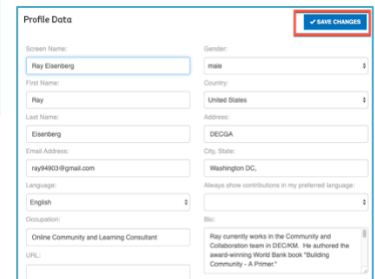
Profile Data

✔ SAVE CHANGES

Screen Name:
Ray Eisenberg

First Name:
Ray

Last Name:
Eisenberg

Email Address:
ray94903@gmail.com

Language:
English

Occupation:
Online Community and Learning Consultant

URL:

Gender:
male

Country:
United States

Address:
DECGA

City, State:
Washington DC,

Always show contributions in my preferred language:

Bio:
Ray currently works in the Community and Collaboration team in DEC/KM. He authored the award-winning World Bank book "Building Community - A Primer."